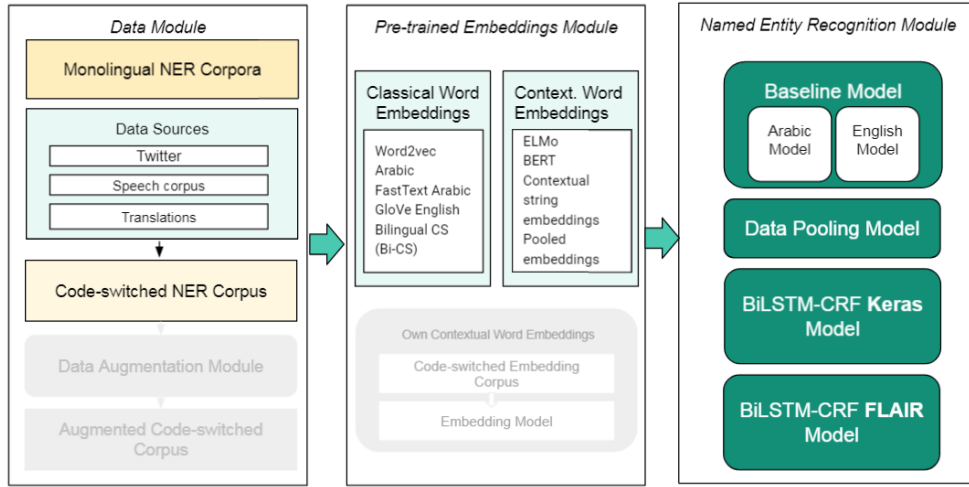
Data Module

Monolingual NER Corpora

Data Sources

Twitter

Speech corpus

Translations

Code-switched NER Corpus

Data Augmentation Module

Augmented Code-switched Corpus

Pre-trained Embeddings Module

Classical Word Embeddings

Word2vec Arabic
FastText Arabic
GloVe English
Bilingual CS (Bi-CS)

Context. Word Embeddings

ELMo
BERT
Contextual string embeddings
Pooled embeddings

Own Contextual Word Embeddings

Code-switched Embedding Corpus

Embedding Model

Named Entity Recognition Module

Baseline Model

Arabic Model

English Model

Data Pooling Model

BiLSTM-CRF **Keras** Model

BiLSTM-CRF **FLAIR** Model